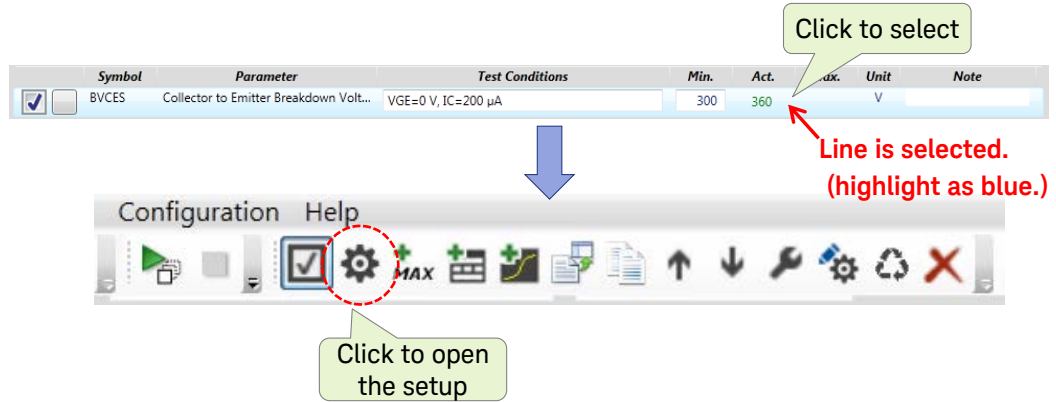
Click to select

| | Symbol | Parameter | Test Conditions | Min. | Act. | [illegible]ax. | Unit | Note |
|---|---|---|---|---|---|---|---|---|
| | BVCES | Collector to Emitter Breakdown Volt... | VGE=0 V, IC=200 μA | 300 | 360 | | V | |

Line is selected. (highlight as blue.)

Configuration Help

MAX

Click to open the setup